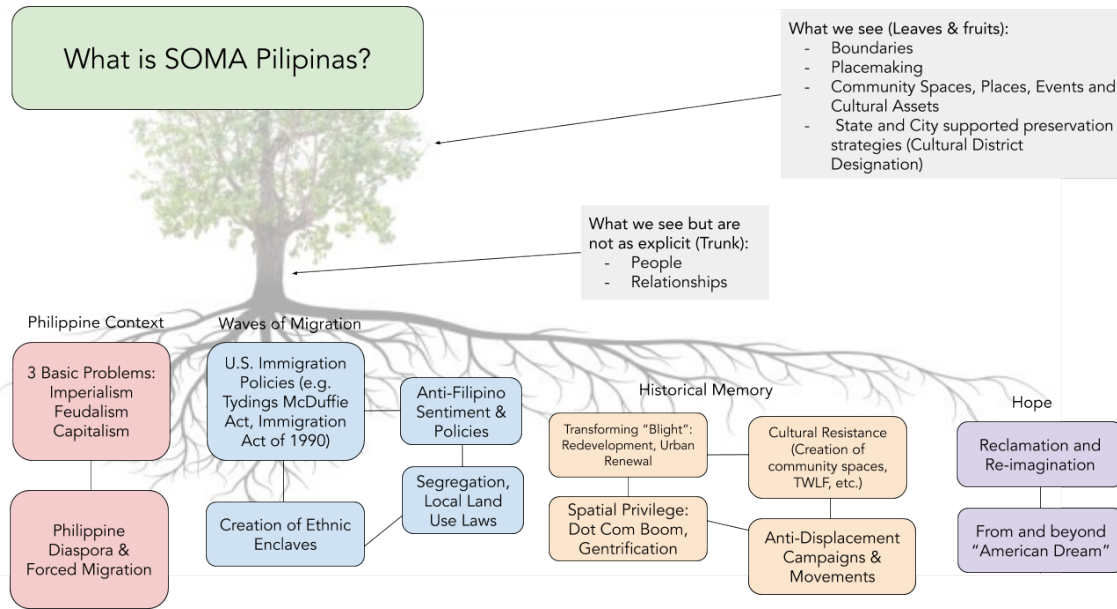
What is SOMA Pilipinas?

What we see (Leaves & fruits):
- Boundaries
- Placemaking
- Community Spaces, Places, Events and Cultural Assets
- State and City supported preservation strategies (Cultural District Designation)

What we see but are not as explicit (Trunk):
- People
- Relationships

Philippine Context

3 Basic Problems: Imperialism Feudalism Capitalism

Philippine Diaspora & Forced Migration

Waves of Migration

U.S. Immigration Policies (e.g. Tydings McDuffie Act, Immigration Act of 1990)

Creation of Ethnic Enclaves

Anti-Filipino Sentiment & Policies

Segregation, Local Land Use Laws

Historical Memory

Transforming "Blight": Redevelopment, Urban Renewal

Spatial Privilege: Dot Com Boom, Gentrification

Cultural Resistance (Creation of community spaces, TWLF, etc.)

Anti-Displacement Campaigns & Movements

Hope

Reclamation and Re-imagination

From and beyond "American Dream"